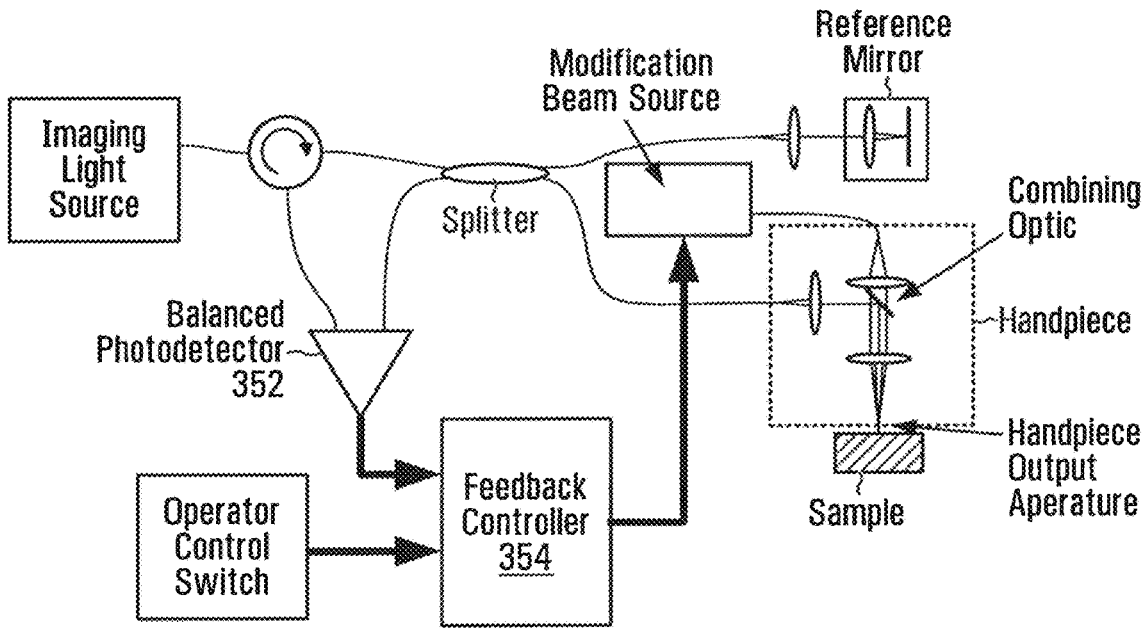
Reference Mirror

Modification Beam Source

Imaging Light Source

Splitter

Combining Optic

Balanced Photodetector 352

Handpiece

Handpiece Output Aperature

Sample

Feedback Controller 354

Operator Control Switch